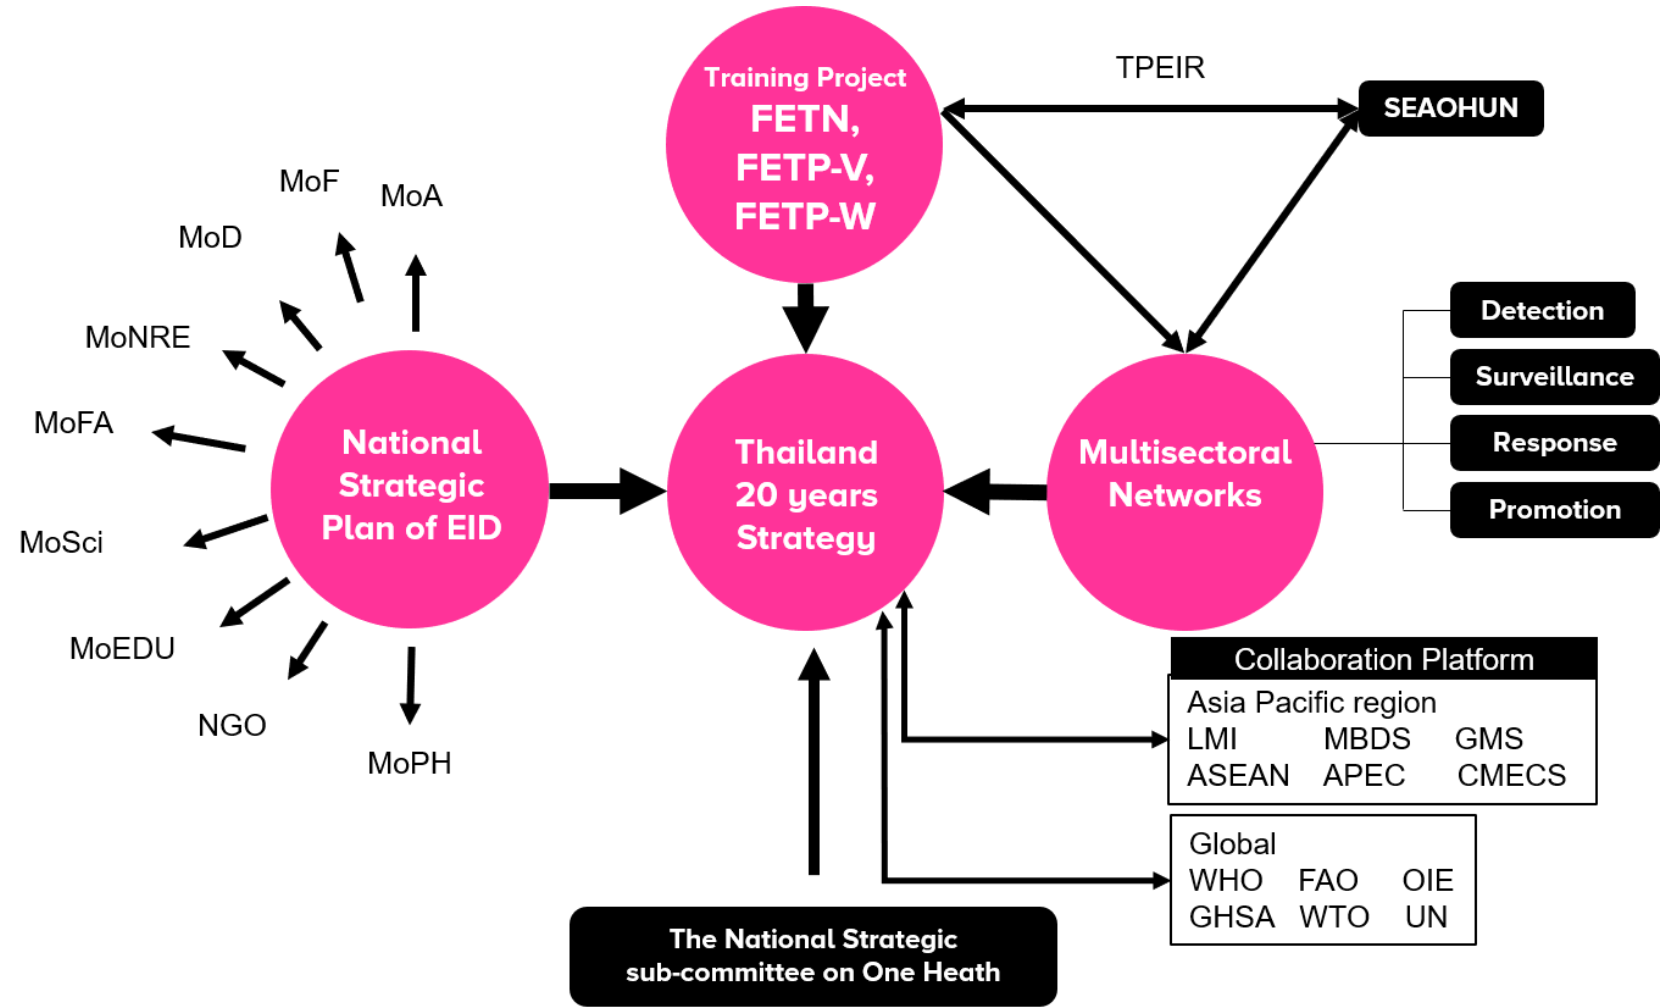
Training Project
FETN,
FETP-V,
FETP-W

TPEIR

SEAOHUN

MoF
MoA
MoD
MoNRE
MoFA
MoSci
MoEDU
NGO
MoPH

National Strategic Plan of EID

Thailand 20 years Strategy

Multisectoral Networks

Detection
Surveillance
Response
Promotion

Collaboration Platform
Asia Pacific region
LMI MBDS GMS
ASEAN APEC CMECS

Global
WHO FAO OIE
GHSA WTO UN

The National Strategic sub-committee on One Heath